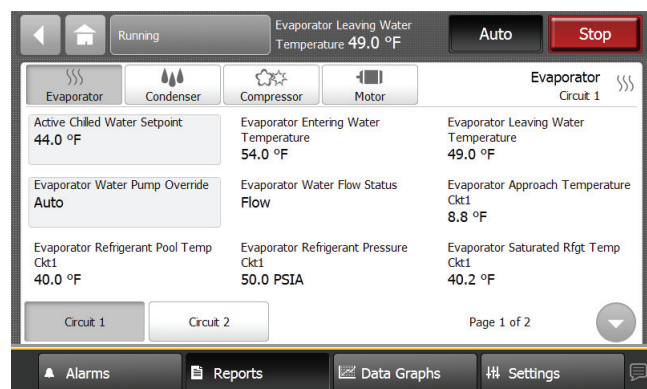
Running

Evaporator Leaving Water Temperature 49.0 °F

Auto

Stop

Evaporator

Condenser

Compressor

Motor

Evaporator
Circuit 1

Active Chilled Water Setpoint
44.0 °F

Evaporator Entering Water Temperature
54.0 °F

Evaporator Leaving Water Temperature
49.0 °F

Evaporator Water Pump Override
Auto

Evaporator Water Flow Status
Flow

Evaporator Approach Temperature Ckt1
8.8 °F

Evaporator Refrigerant Pool Temp Ckt1
40.0 °F

Evaporator Refrigerant Pressure Ckt1
50.0 PSIA

Evaporator Saturated Rfgt Temp Ckt1
40.2 °F

Circuit 1

Circuit 2

Page 1 of 2

Alarms

Reports

Data Graphs

Settings